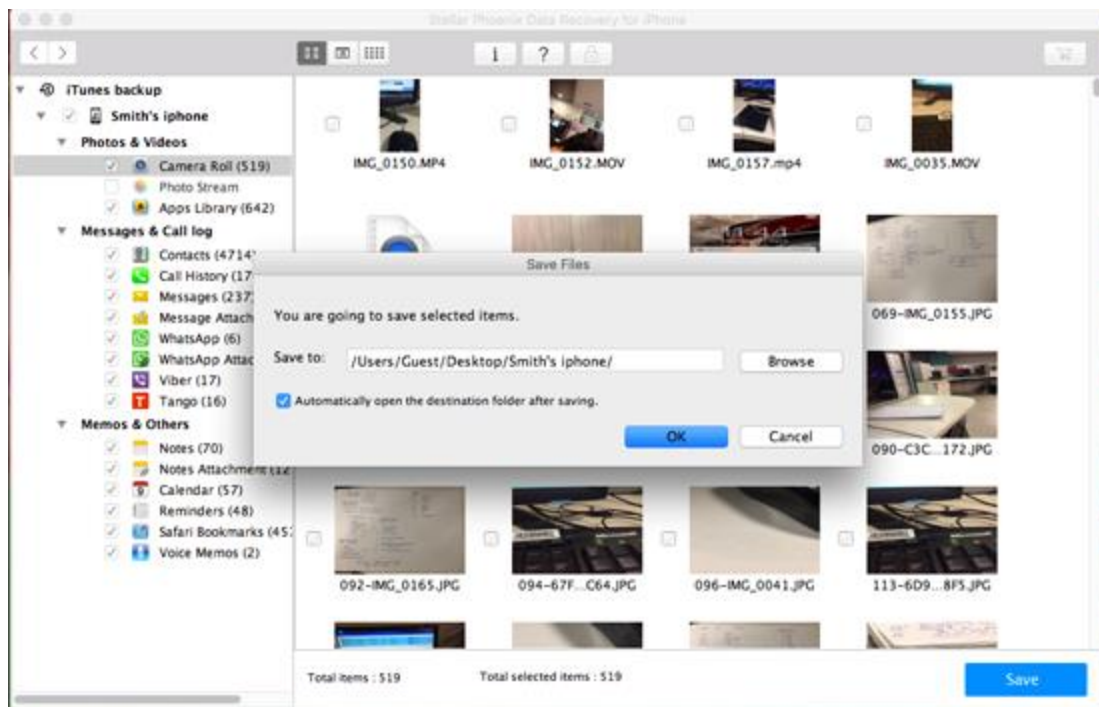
Stellar Phoenix Data Recovery for iPhone

iTunes backup
Smith's iphone
Photos & Videos
Camera Roll (519)
Photo Stream
Apps Library (642)
Messages & Call log
Contacts (4714
Call History (17
Messages (237
Message Attach
WhatsApp (6)
WhatsApp Attac
Viber (17)
Tango (16)
Memos & Others
Notes (70)
Notes Attachment (12
Calendar (57)
Reminders (48)
Safari Bookmarks (45
Voice Memos (2)

IMG_0150.MP4
IMG_0152.MOV
IMG_0157.mp4
IMG_0035.MOV
069-IMG_0155.JPG
090-C3C...172.JPG
092-IMG_0165.JPG
094-67F...C64.JPG
096-IMG_0041.JPG
113-6D9...8F5.JPG

Save Files
You are going to save selected items.
Save to: /Users/Guest/Desktop/Smith's iphone/
Browse
Automatically open the destination folder after saving.
OK
Cancel

Total items : 519
Total selected items : 519
Save